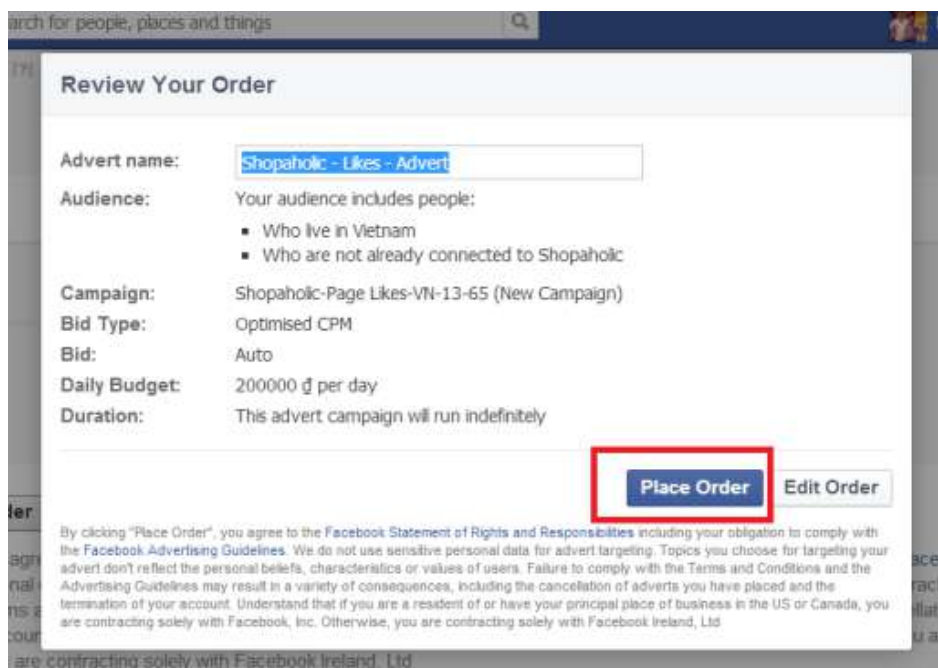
arch for people, places and things

Review Your Order

Advert name: Shopaholic - Likes - Advert

Audience: Your audience includes people:

- Who live in Vietnam
- Who are not already connected to Shopaholic

Campaign: Shopaholic-Page Likes-VN-13-65 (New Campaign)

Bid Type: Optimised CPM

Bid: Auto

Daily Budget: 200000 ₫ per day

Duration: This advert campaign will run indefinitely

Place Order | Edit Order

By clicking "Place Order", you agree to the Facebook Statement of Rights and Responsibilities including your obligation to comply with the Facebook Advertising Guidelines. We do not use sensitive personal data for advert targeting. Topics you choose for targeting your advert don't reflect the personal beliefs, characteristics or values of users. Failure to comply with the Terms and Conditions and the Advertising Guidelines may result in a variety of consequences, including the cancellation of adverts you have placed and the termination of your account. Understand that if you are a resident of or have your principal place of business in the US or Canada, you are contracting solely with Facebook, Inc. Otherwise, you are contracting solely with Facebook Ireland, Ltd.

der

are contracting solely with Facebook Ireland, Ltd